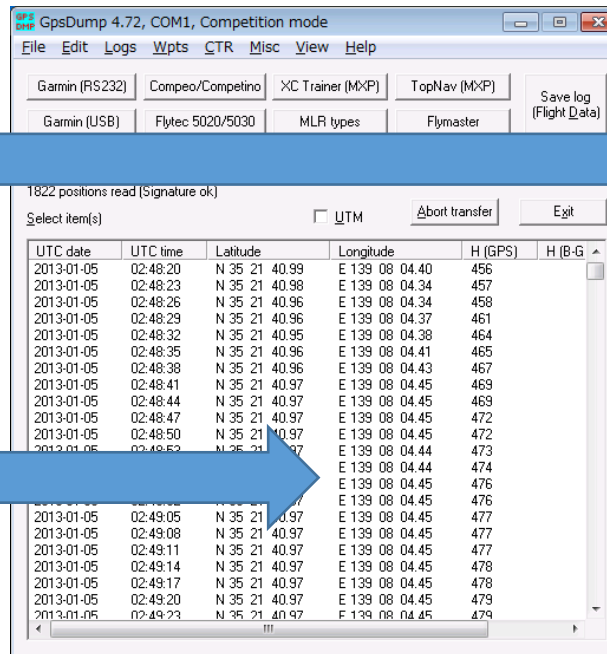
GPS DMP GpsDump 4.72, COM1, Competition mode

File Edit Logs Wpts CTR Misc View Help

Garmin (RS232) Compeo/Competino XC Trainer (MXP) TopNav (MXP) Save log (Flight Data)

Garmin (USB) Flytec 5020/5030 MLR types Flymaster

1822 positions read (Signature ok)

Select item(s) UTM Abort transfer Exit

| UTC date | UTC time | Latitude | Longitude | H (GPS) | H (B-G |
|---|---|---|---|---|---|
| 2013-01-05 | 02:48:20 | N 35 21 40.99 | E 139 08 04.40 | 456 | |
| 2013-01-05 | 02:48:23 | N 35 21 40.98 | E 139 08 04.34 | 457 | |
| 2013-01-05 | 02:48:26 | N 35 21 40.96 | E 139 08 04.34 | 458 | |
| 2013-01-05 | 02:48:29 | N 35 21 40.96 | E 139 08 04.37 | 461 | |
| 2013-01-05 | 02:48:32 | N 35 21 40.95 | E 139 08 04.38 | 464 | |
| 2013-01-05 | 02:48:35 | N 35 21 40.96 | E 139 08 04.41 | 465 | |
| 2013-01-05 | 02:48:38 | N 35 21 40.96 | E 139 08 04.43 | 467 | |
| 2013-01-05 | 02:48:41 | N 35 21 40.97 | E 139 08 04.45 | 469 | |
| 2013-01-05 | 02:48:44 | N 35 21 40.97 | E 139 08 04.45 | 469 | |
| 2013-01-05 | 02:48:47 | N 35 21 40.97 | E 139 08 04.45 | 472 | |
| 2013-01-05 | 02:48:50 | N 35 21 40.97 | E 139 08 04.45 | 472 | |
| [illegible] | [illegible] | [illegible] | E 139 08 04.44 | 473 | |
| | | | E 139 08 04.44 | 474 | |
| | | | E 139 08 04.45 | 476 | |
| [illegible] | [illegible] | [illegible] | E 139 08 04.45 | 476 | |
| 2013-01-05 | 02:49:05 | N 35 21 40.97 | E 139 08 04.45 | 477 | |
| 2013-01-05 | 02:49:08 | N 35 21 40.97 | E 139 08 04.45 | 477 | |
| 2013-01-05 | 02:49:11 | N 35 21 40.97 | E 139 08 04.45 | 477 | |
| 2013-01-05 | 02:49:14 | N 35 21 40.97 | E 139 08 04.45 | 478 | |
| 2013-01-05 | 02:49:17 | N 35 21 40.97 | E 139 08 04.45 | 478 | |
| 2013-01-05 | 02:49:20 | N 35 21 40.97 | E 139 08 04.45 | 479 | |
| 2013-01-05 | 02:49:23 | N 35 21 40.97 | E 139 08 04.45 | 479 | |